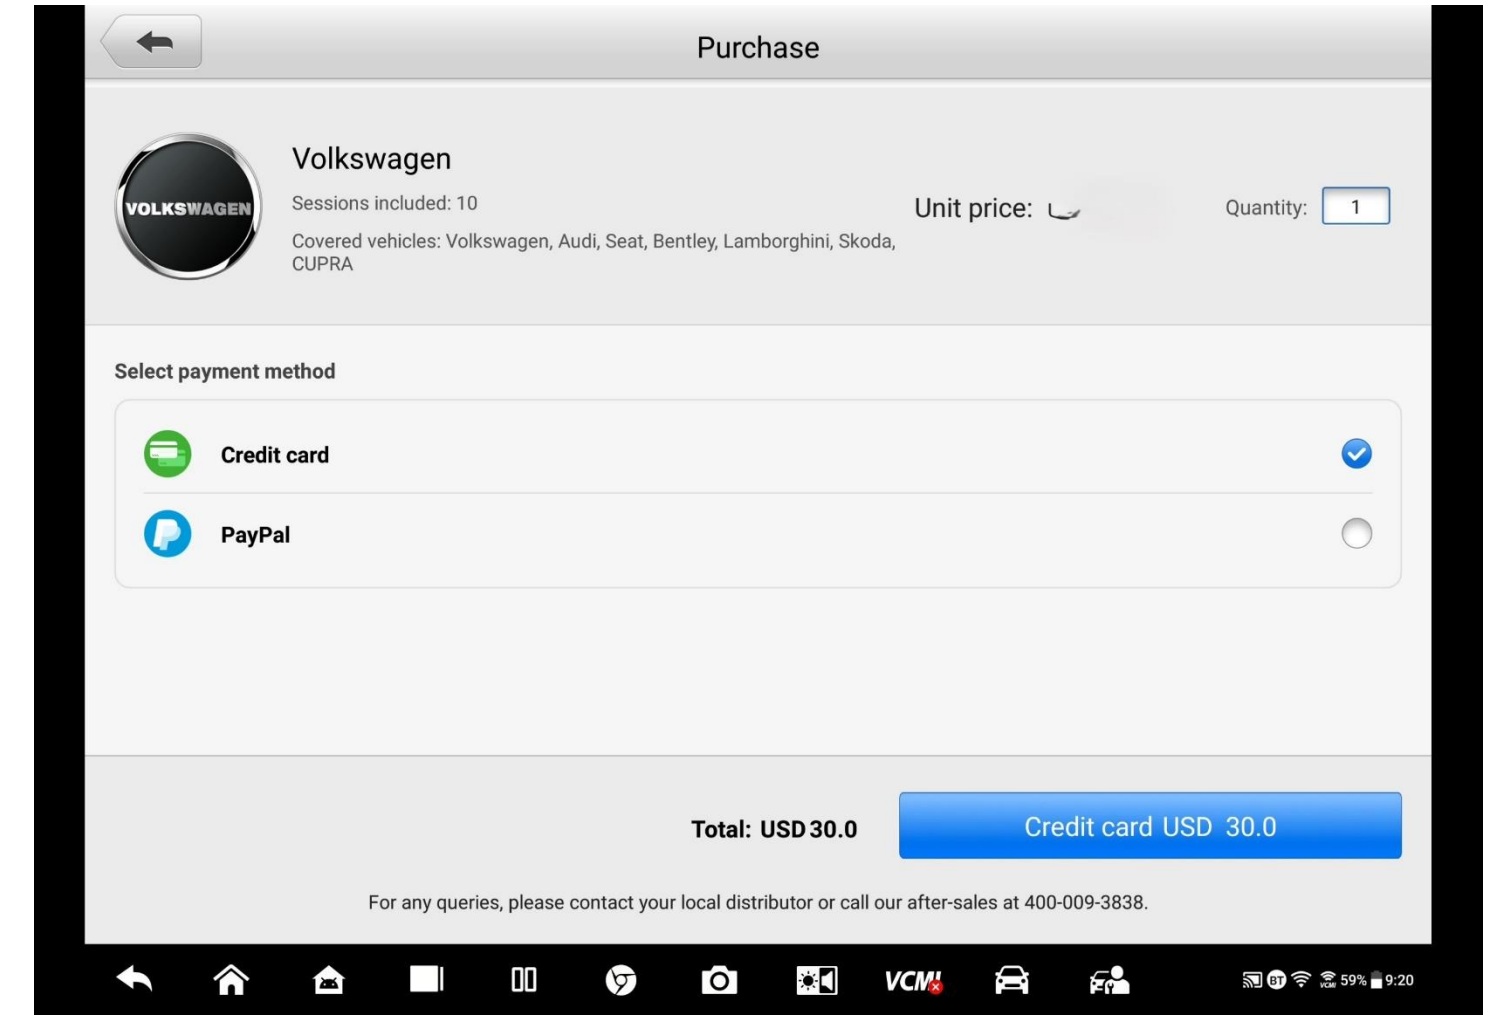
Purchase

VOLKSWAGEN

Volkswagen

Sessions included: 10

Covered vehicles: Volkswagen, Audi, Seat, Bentley, Lamborghini, Skoda, CUPRA

Unit price: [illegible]

Quantity: 1

Select payment method

Credit card

PayPal

Total: USD 30.0

Credit card USD 30.0

For any queries, please contact your local distributor or call our after-sales at 400-009-3838.

VCMI

BT 59% 9:20